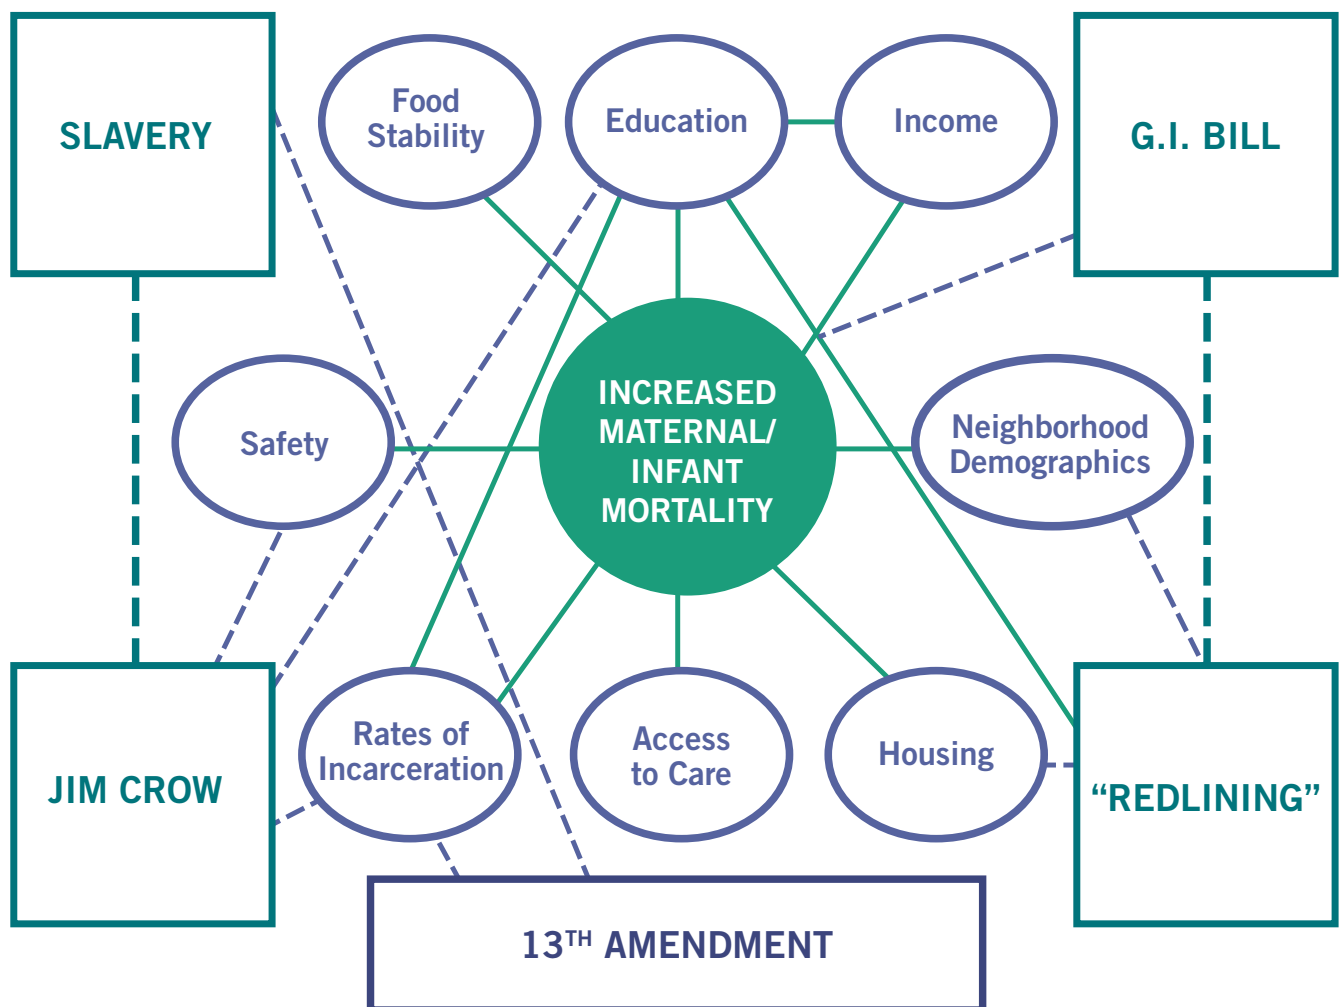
SLAVERY

Food Stability

Education

Income

G.I. BILL

Safety

INCREASED MATERNAL/ INFANT MORTALITY

Neighborhood Demographics

JIM CROW

Rates of Incarceration

Access to Care

Housing

“REDLINING”

13$^{TH}$ AMENDMENT